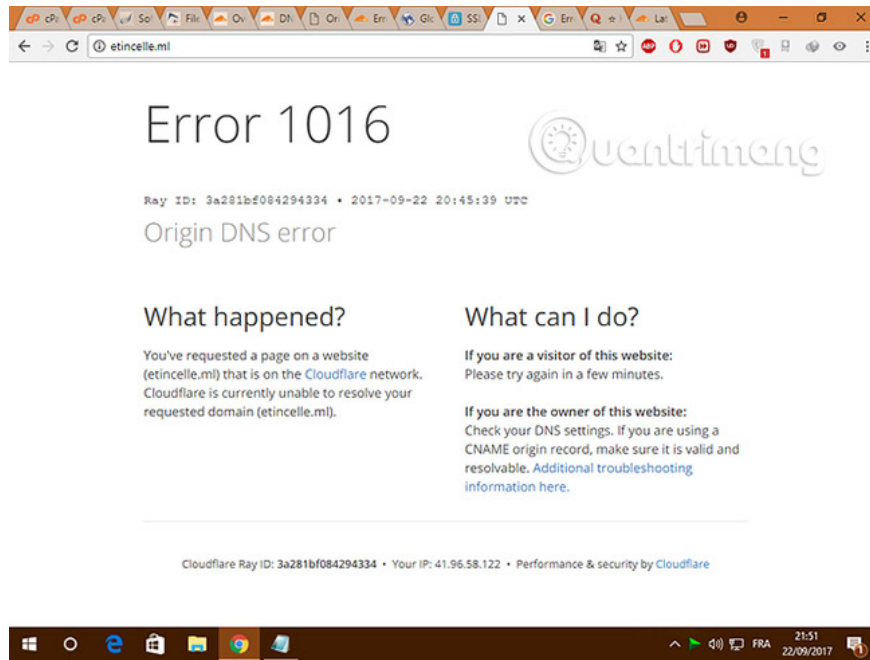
cP cPa | cP cPa | Sol | File | Ov | DN | Ori | Err | Glo | SSI | × | G Err | Q | Lat

etincelle.ml

Error 1016

Quantrimang

Ray ID: 3a281bf084294334 • 2017-09-22 20:45:39 UTC

Origin DNS error

What happened?

You've requested a page on a website (etincelle.ml) that is on the Cloudflare network. Cloudflare is currently unable to resolve your requested domain (etincelle.ml).

What can I do?

If you are a visitor of this website:
Please try again in a few minutes.

If you are the owner of this website:
Check your DNS settings. If you are using a CNAME origin record, make sure it is valid and resolvable. Additional troubleshooting information here.

Cloudflare Ray ID: 3a281bf084294334 • Your IP: 41.96.58.122 • Performance & security by Cloudflare

FRA 21:51 22/09/2017